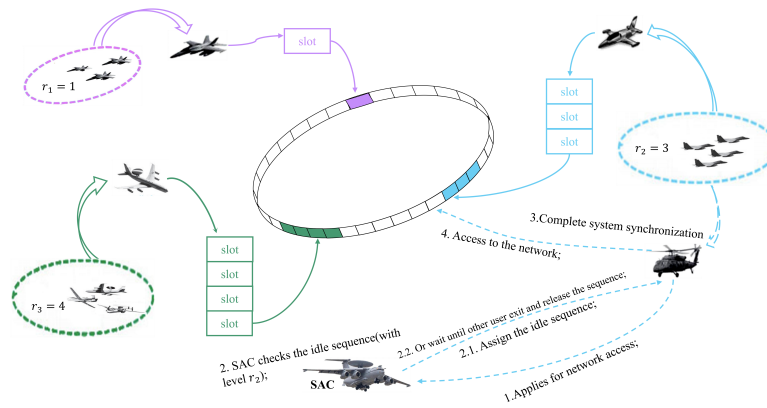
$r_1 = 1$

slot

slot
slot
slot

$r_2 = 3$

3.Complete system synchronization

4. Access to the network;

slot
slot
slot
slot

$r_3 = 4$

2.2. Or wait until other user exit and release the sequence;

2.1. Assign the idle sequence;

2. SAC checks the idle sequence(with level $r_2$);

SAC

1.Applies for network access;